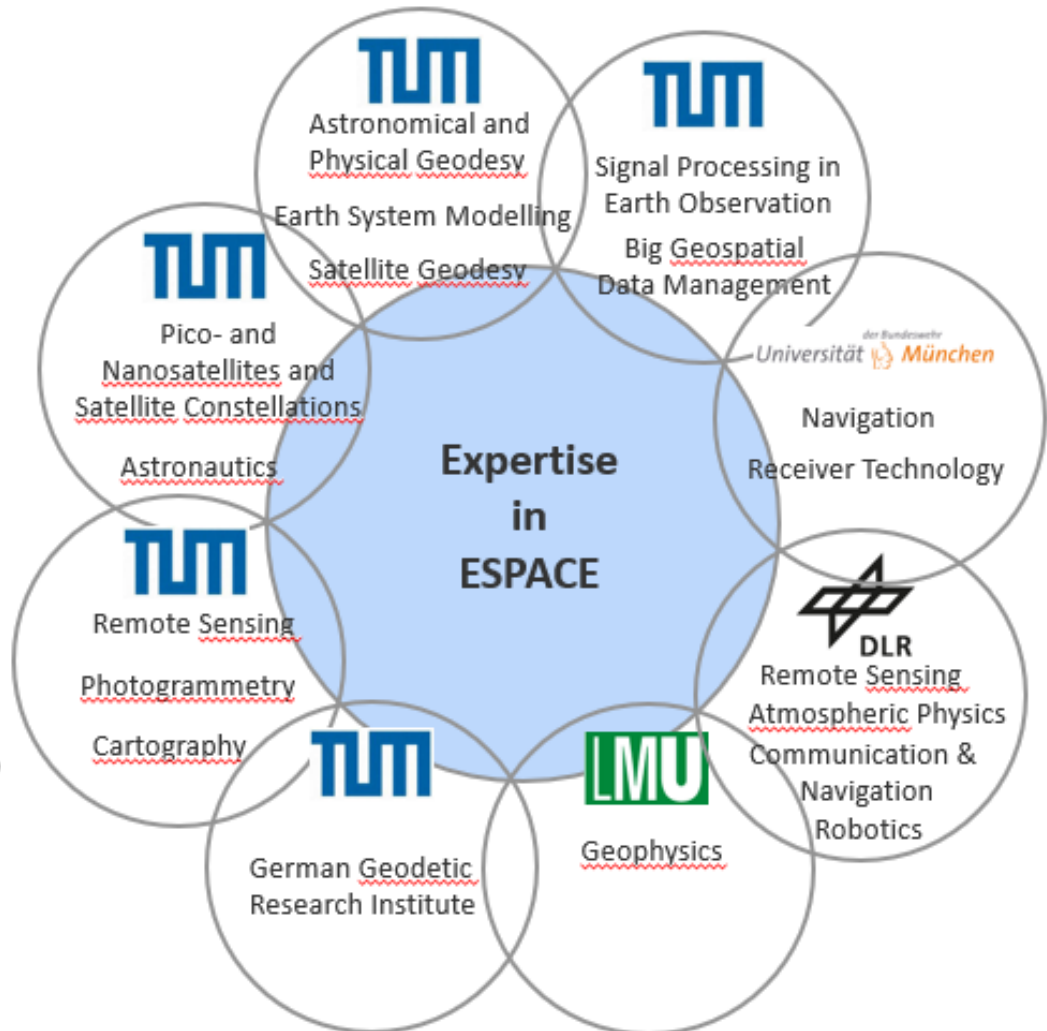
TUM
Astronomical and Physical Geodesy
Earth System Modelling
Satellite Geodesy

TUM
Signal Processing in Earth Observation
Big Geospatial Data Management

der Bundeswehr
Universität München
Navigation
Receiver Technology

DLR
Remote Sensing
Atmospheric Physics
Communication & Navigation
Robotics

LMU
Geophysics

TUM
German Geodetic Research Institute

TUM
Remote Sensing
Photogrammetry
Cartography

TUM
Pico- and Nanosatellites and Satellite Constellations
Astronautics

Expertise in ESPACE